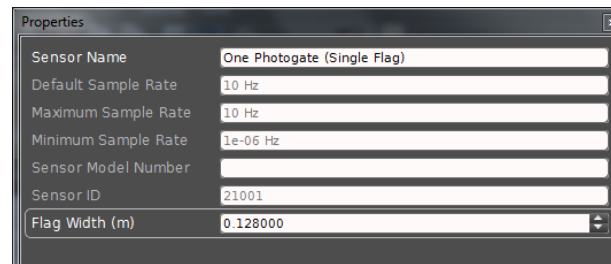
Properties

| | |
|---|---|
| Sensor Name | One Photogate (Single Flag) |
| Default Sample Rate | 10 Hz |
| Maximum Sample Rate | 10 Hz |
| Minimum Sample Rate | 1e-06 Hz |
| Sensor Model Number | |
| Sensor ID | 21001 |
| Flag Width (m) | 0.128000 |